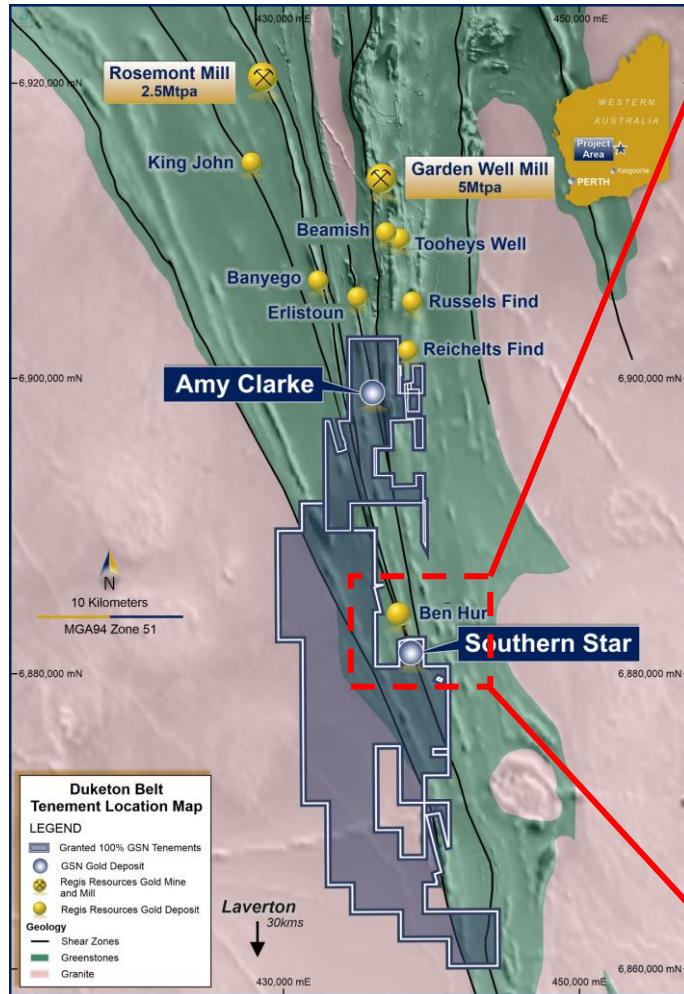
430,000 mE
450,000 mE
6,920,000 mN
Rosemont Mill
2.5Mtpa
WESTERN
AUSTRALIA
Project Area
Kalgoorlie
PERTH
King John
Garden Well Mill
5Mtpa
Beamish
Tooheys Well
Banyego
Erlistoun
Russels Find
Reichelts Find
6,900,000 mN
Amy Clarke
6,900,000 mN
N
10 Kilometers
MGA94 Zone 51
Ben Hur
Southern Star
6,880,000 mN
6,880,000 mN
Duketon Belt
Tenement Location Map
LEGEND
Granted 100% GSN Tenements
GSN Gold Deposit
Regis Resources Gold Mine and Mill
Regis Resources Gold Deposit
Geology
Shear Zones
Greenstones
Granite
Laverton
30kms
430,000 mE
450,000 mE
6,860,000 mN